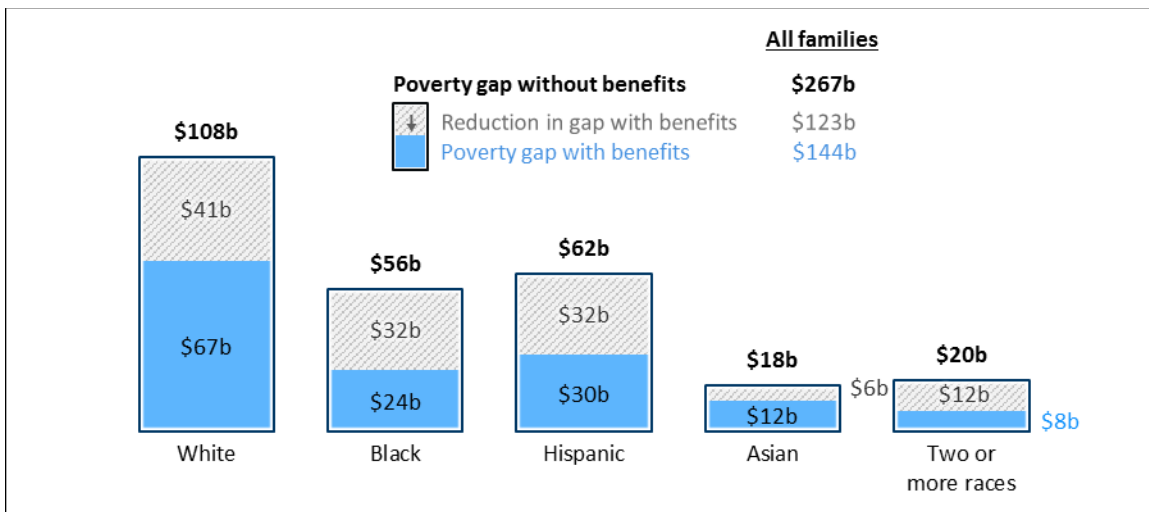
All families

Poverty gap without benefits $267b

Reduction in gap with benefits $123b

Poverty gap with benefits $144b

$108b
$41b
$67b
White

$56b
$32b
$24b
Black

$62b
$32b
$30b
Hispanic

$18b
$6b
$12b
Asian

$20b
$12b
$8b
Two or more races